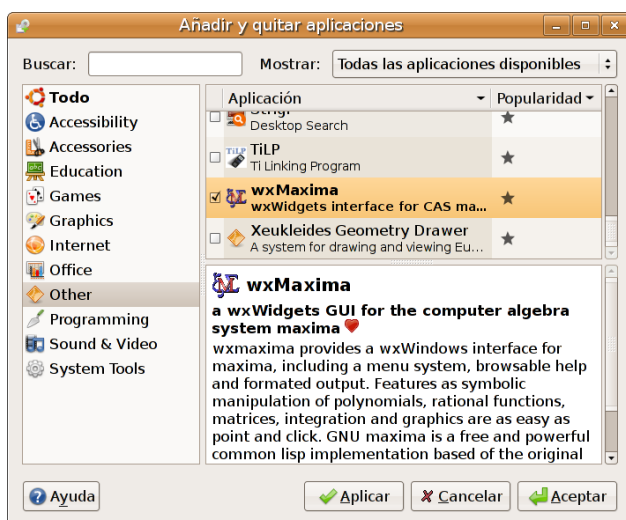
Añadir y quitar aplicaciones

Buscar:

Mostrar: Todas las aplicaciones disponibles

Todo
Accessibility
Accessories
Education
Games
Graphics
Internet
Office
Other
Programming
Sound & Video
System Tools

| Aplicación | Popularidad |
|---|---|
| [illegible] Desktop Search | ★ |
| TiLP Ti Linking Program | ★ |
| wxMaxima wxWidgets interface for CAS ma... | ★ |
| Xeukleides Geometry Drawer A system for drawing and viewing Eu... | ★ |

wxMaxima

a wxWidgets GUI for the computer algebra system maxima

wxmaxima provides a wxWindows interface for maxima, including a menu system, browsable help and formated output. Features as symbolic manipulation of polynomials, rational functions, matrices, integration and graphics are as easy as point and click. GNU maxima is a free and powerful common lisp implementation based of the original

Ayuda

Aplicar

Cancelar

Aceptar